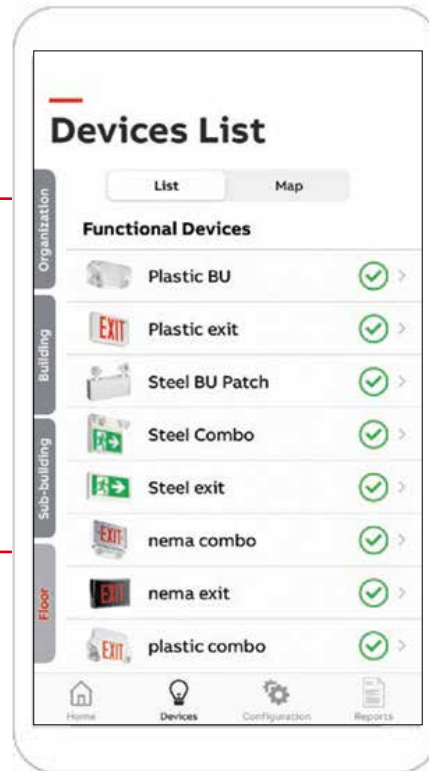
Devices List

Organization
Building
Sub-building
Floor

List
Map

Functional Devices

Plastic BU
EXIT
Plastic exit
Steel BU Patch
Steel Combo
Steel exit
EXIT
nema combo
EXIT
nema exit
EXIT
plastic combo

Home
Devices
Configuration
Reports